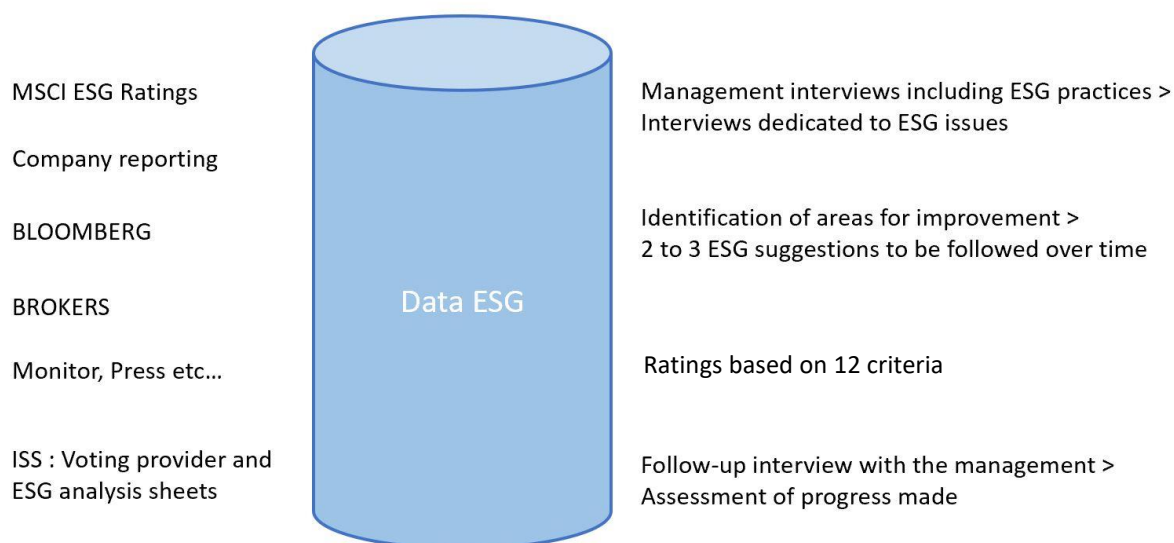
MSCI ESG Ratings

Company reporting

BLOOMBERG

BROKERS

Monitor, Press etc…

ISS : Voting provider and ESG analysis sheets

Data ESG

Management interviews including ESG practices > Interviews dedicated to ESG issues

Identification of areas for improvement > 2 to 3 ESG suggestions to be followed over time

Ratings based on 12 criteria

Follow-up interview with the management > Assessment of progress made